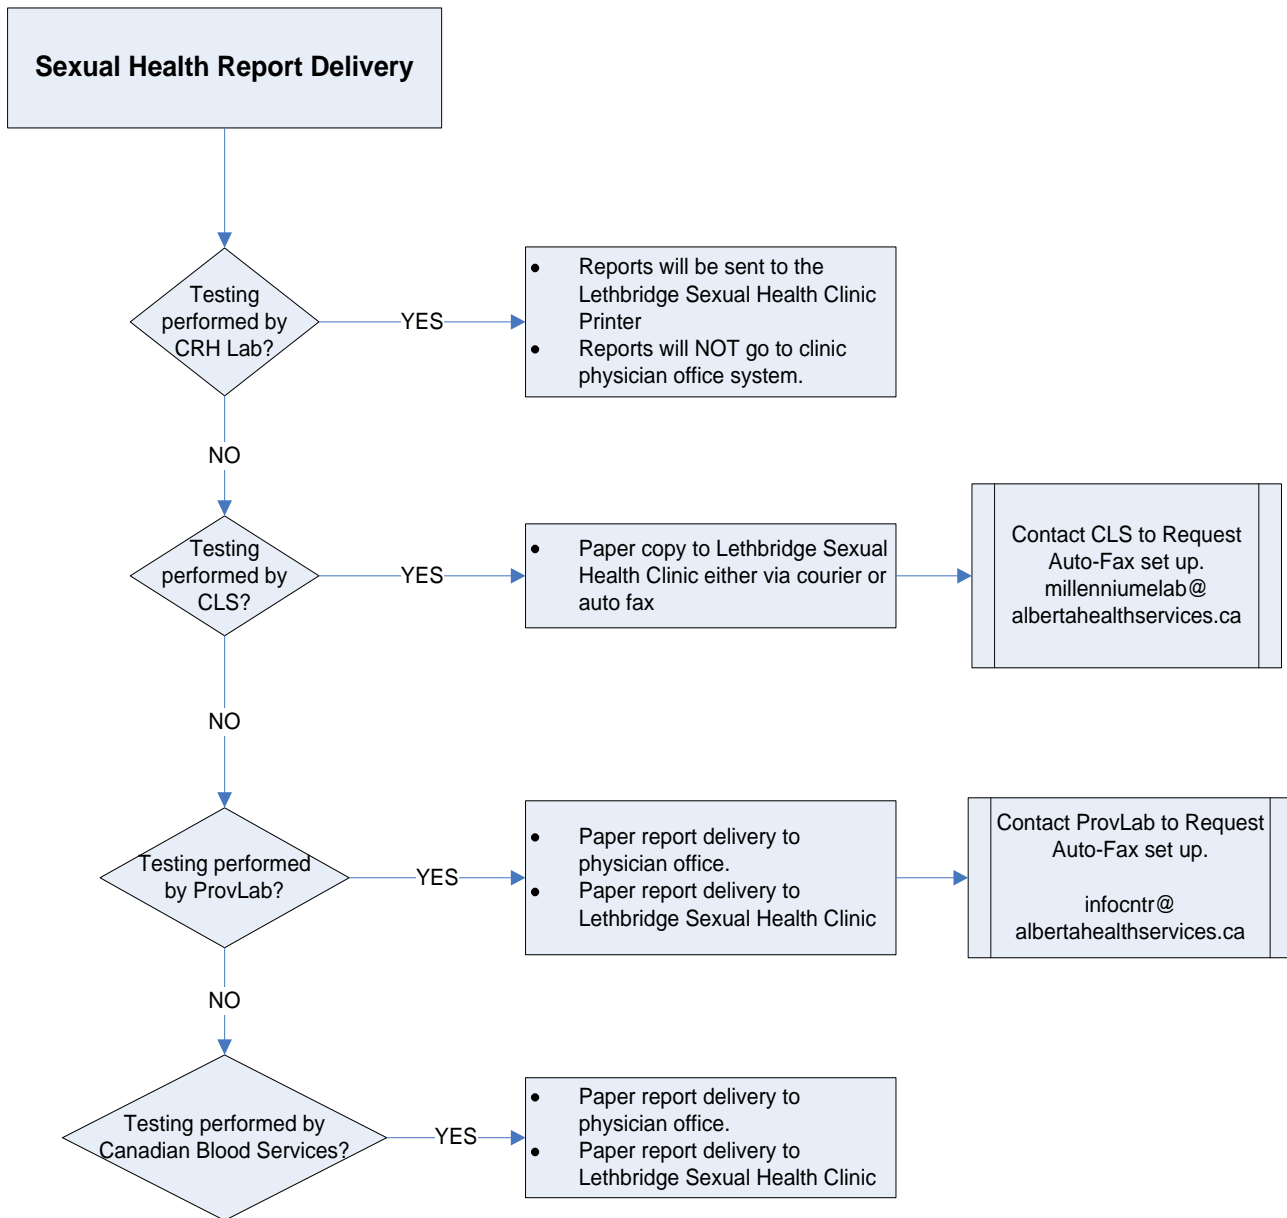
Sexual Health Report Delivery

Testing performed by CRH Lab?

YES

- Reports will be sent to the Lethbridge Sexual Health Clinic Printer
- Reports will NOT go to clinic physician office system.

NO

Testing performed by CLS?

YES

- Paper copy to Lethbridge Sexual Health Clinic either via courier or auto fax

Contact CLS to Request Auto-Fax set up. millenniumelab@ albertahealthservices.ca

NO

Testing performed by ProvLab?

YES

- Paper report delivery to physician office.
- Paper report delivery to Lethbridge Sexual Health Clinic

Contact ProvLab to Request Auto-Fax set up.

infocntr@ albertahealthservices.ca

NO

Testing performed by Canadian Blood Services?

YES

- Paper report delivery to physician office.
- Paper report delivery to Lethbridge Sexual Health Clinic